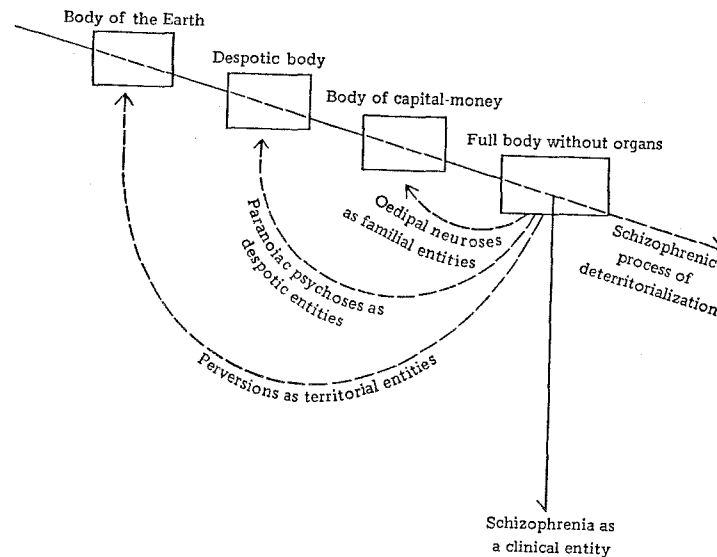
Body of the Earth

Despotic body

Body of capital-money

Full body without organs

Oedipal neuroses as familial entities

Paranoiac psychoses as despotic entities

Perversions as territorial entities

Schizophrenic process of deterritorialization

Schizophrenia as a clinical entity